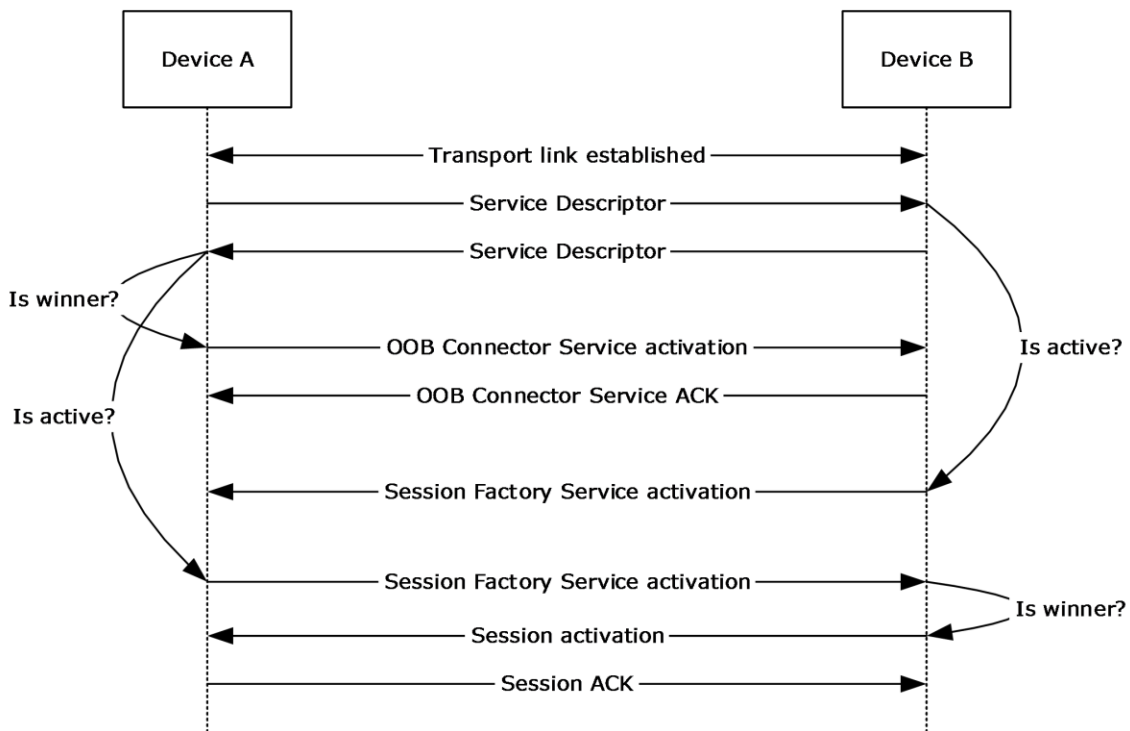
Device A

Device B

Transport link established

Service Descriptor

Service Descriptor

Is winner?

OOB Connector Service activation

Is active?

OOB Connector Service ACK

Is active?

Session Factory Service activation

Session Factory Service activation

Is winner?

Session activation

Session ACK